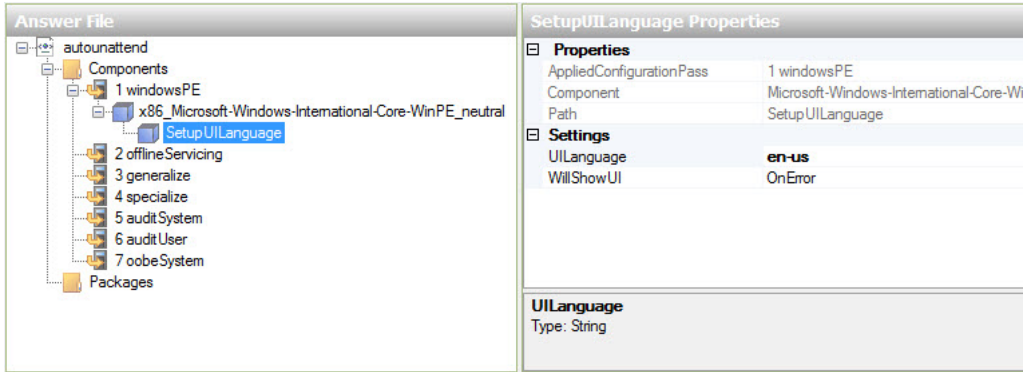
Answer File

autounattend
Components
1 windowsPE
x86_Microsoft-Windows-International-Core-WinPE_neutral
SetupUILanguage
2 offlineServicing
3 generalize
4 specialize
5 auditSystem
6 auditUser
7 oobeSystem
Packages

SetupUILanguage Properties

| Properties | |
|---|---|
| AppliedConfigurationPass | 1 windowsPE |
| Component | Microsoft-Windows-International-Core-Wi |
| Path | SetupUILanguage |

| Settings | |
|---|---|
| UILanguage | en-us |
| WillShowUI | OnError |

UILanguage
Type: String